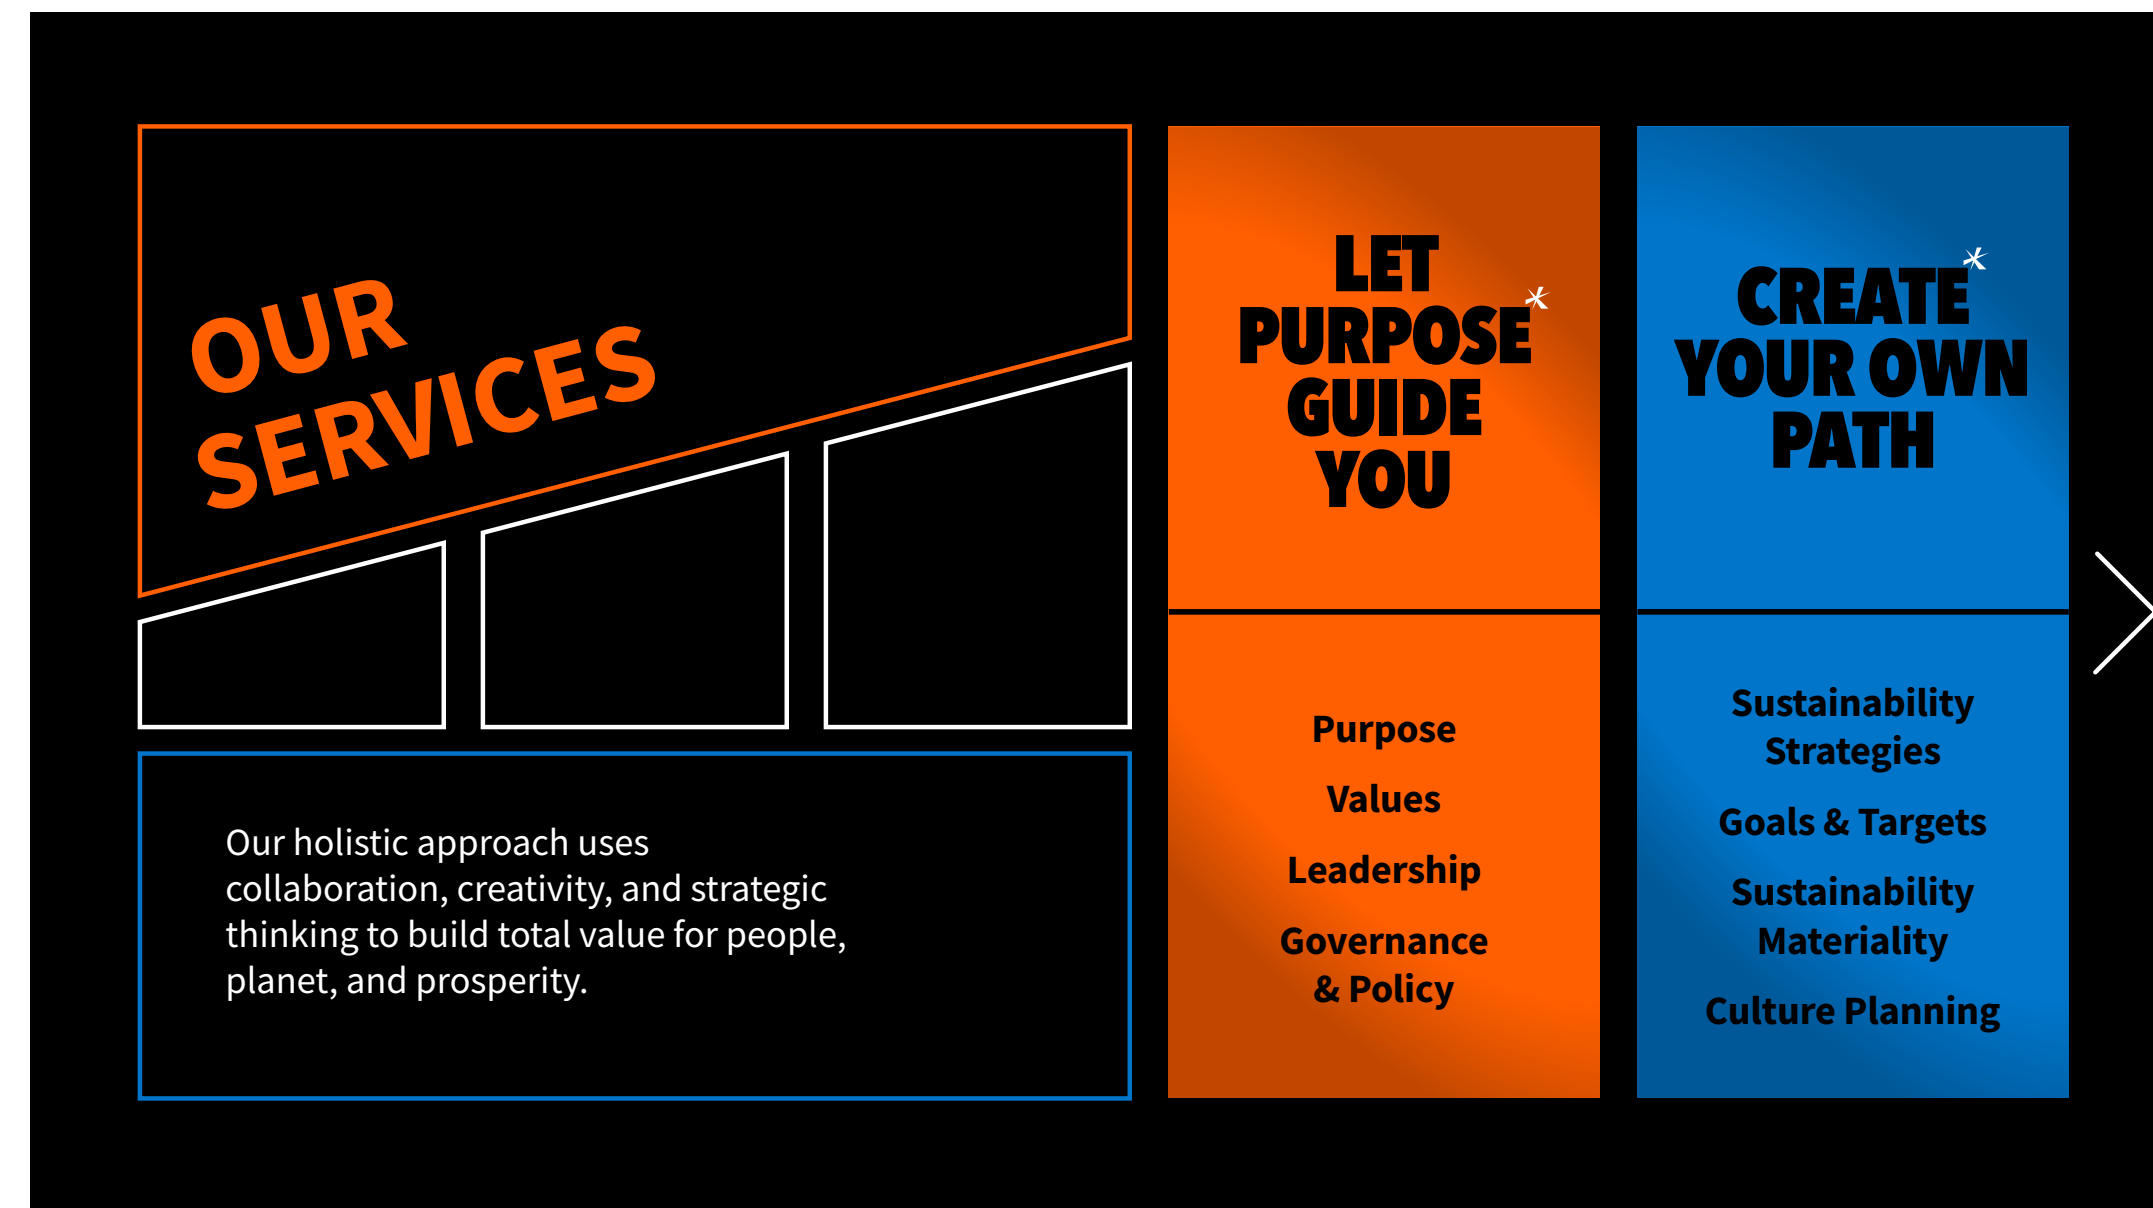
OUR SERVICES

Our holistic approach uses collaboration, creativity, and strategic thinking to build total value for people, planet, and prosperity.

LET PURPOSE* GUIDE YOU

Purpose

Values

Leadership

Governance & Policy

CREATE* YOUR OWN PATH

Sustainability Strategies

Goals & Targets

Sustainability Materiality

Culture Planning